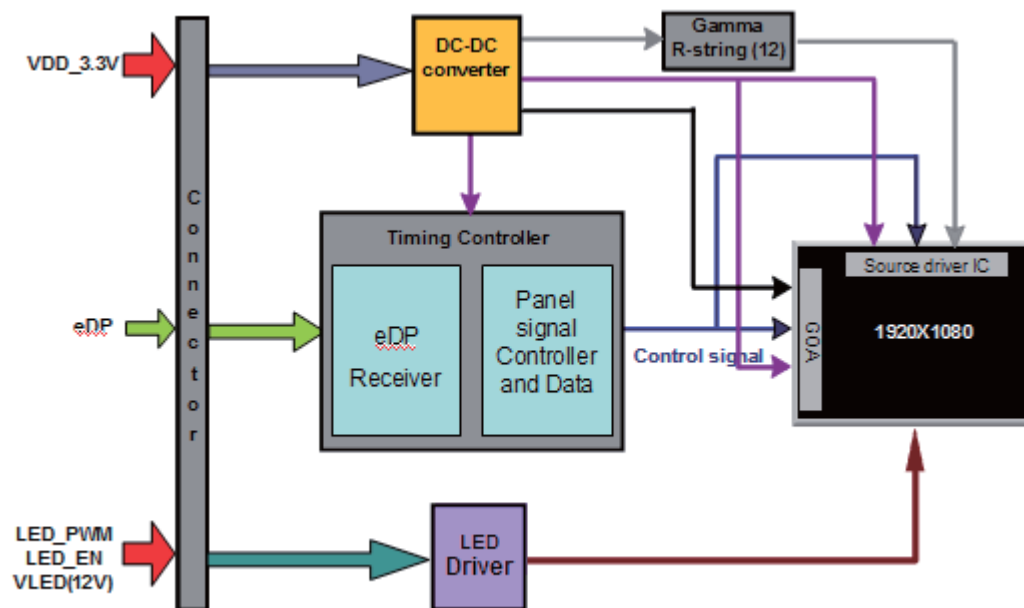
VDD_3.3V

Connector

eDP

LED_PWM
LED_EN
VLED(12V)

DC-DC converter

Gamma R-string (12)

Timing Controller

eDP Receiver

Panel signal Controller and Data

Control signal

Source driver IC

GOA

1920X1080

LED Driver